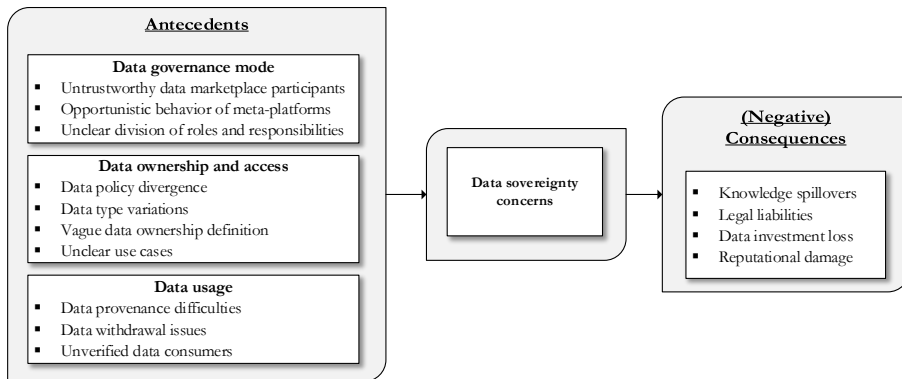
Antecedents

Data governance mode
- Untrustworthy data marketplace participants
- Opportunistic behavior of meta-platforms
- Unclear division of roles and responsibilities

Data ownership and access
- Data policy divergence
- Data type variations
- Vague data ownership definition
- Unclear use cases

Data usage
- Data provenance difficulties
- Data withdrawal issues
- Unverified data consumers

Data sovereignty concerns

(Negative) Consequences
- Knowledge spillovers
- Legal liabilities
- Data investment loss
- Reputational damage